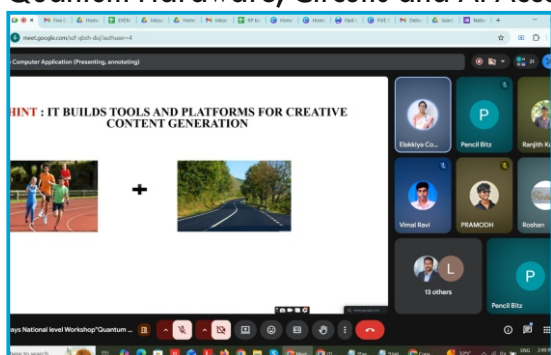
Quantum Hardware, Circuit and AI Acce

meet.google.com/zdf-qbsh-duj?authuser=4

Computer Application (Presenting, annotating)

HINT : IT BUILDS TOOLS AND PLATFORMS FOR CREATIVE CONTENT GENERATION

+

Elakkiya Co...

Pencil Bitz

Ranjith K

Vimal Ravi

PRAMODH

Roshan

13 others

Pencil Bitz

ays National level Workshop"Quantum ...